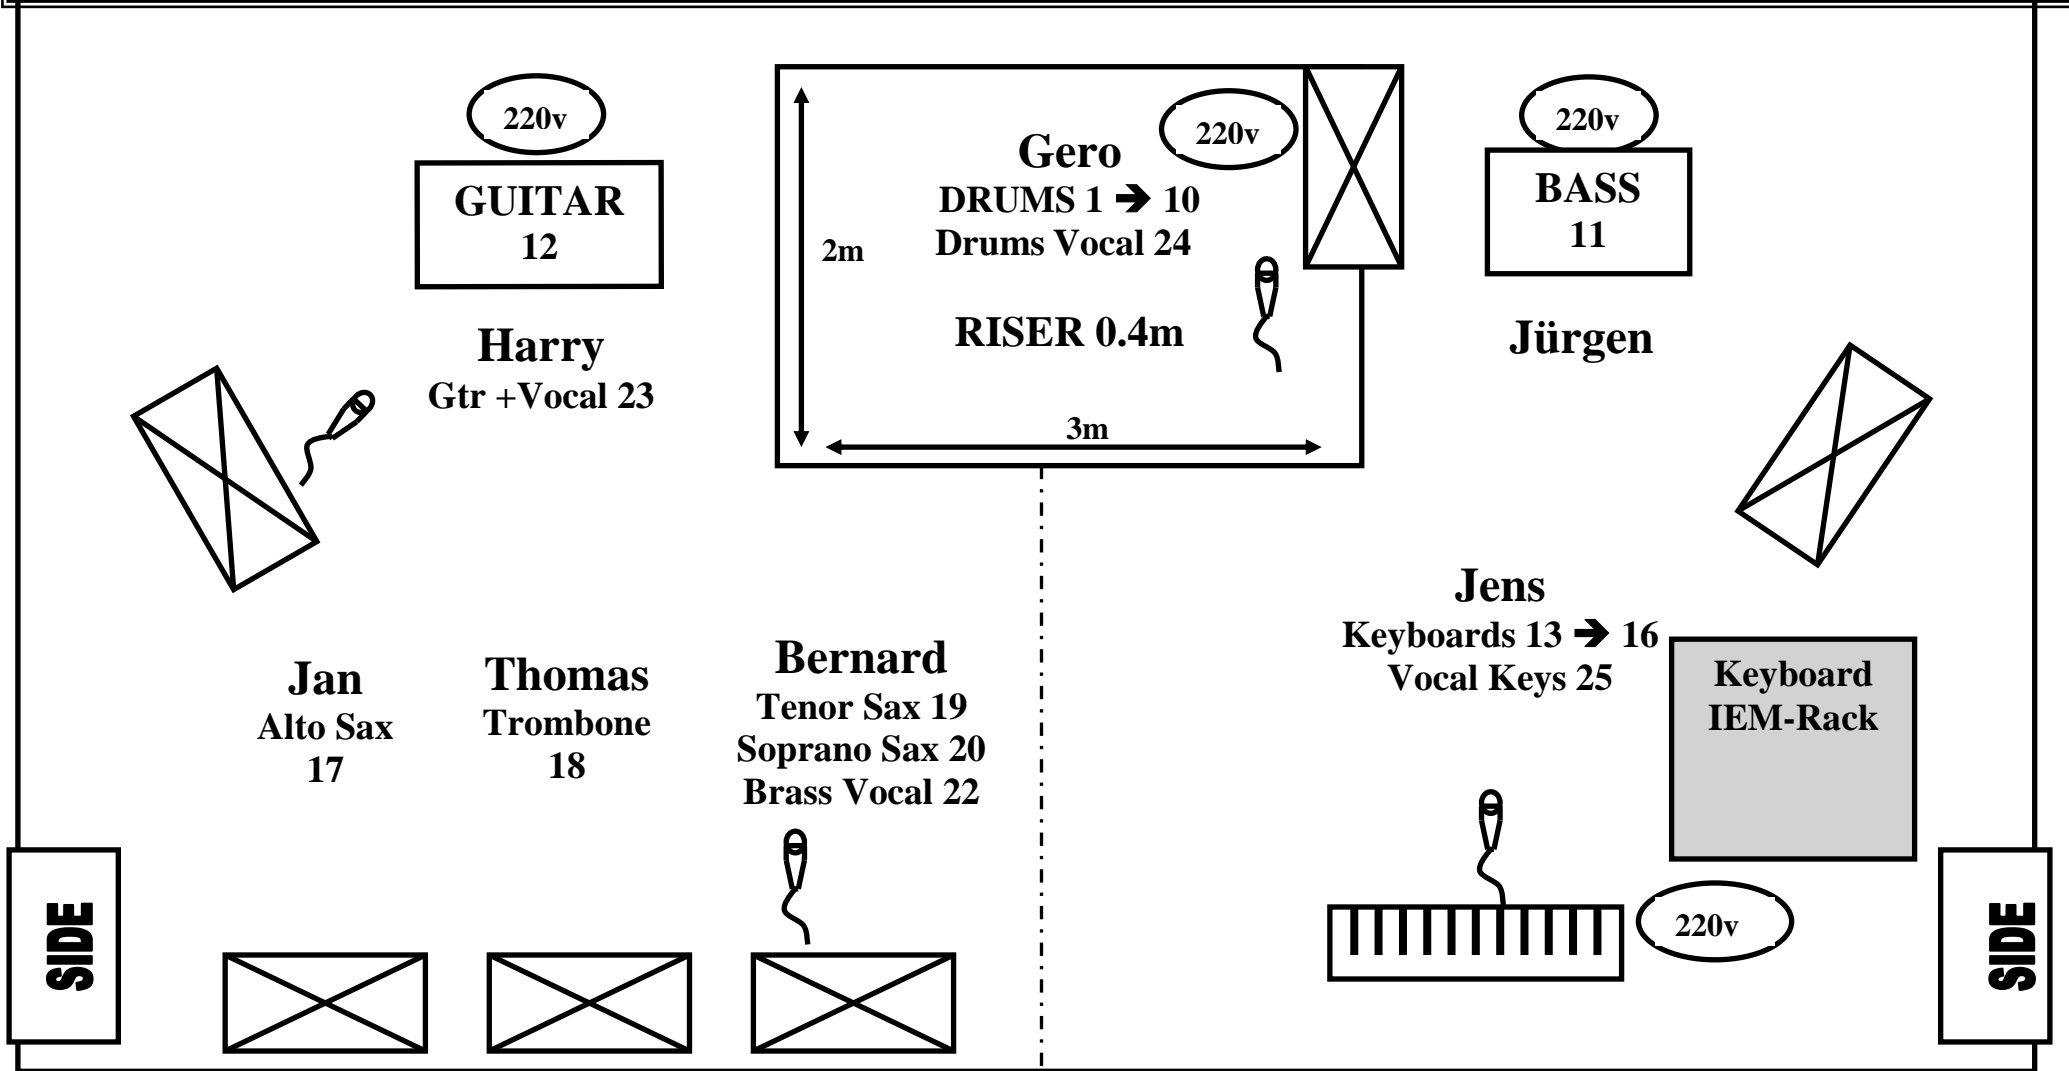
220v

GUITAR
12

Harry
Gtr +Vocal 23

Gero
DRUMS 1 → 10
Drums Vocal 24

220v

2m

RISER 0.4m

3m

220v

BASS
11

Jürgen

Jens
Keyboards 13 → 16
Vocal Keys 25

Keyboard
IEM-Rack

Jan
Alto Sax
17

Thomas
Trombone
18

Bernard
Tenor Sax 19
Soprano Sax 20
Brass Vocal 22

220v

SIDE

SIDE